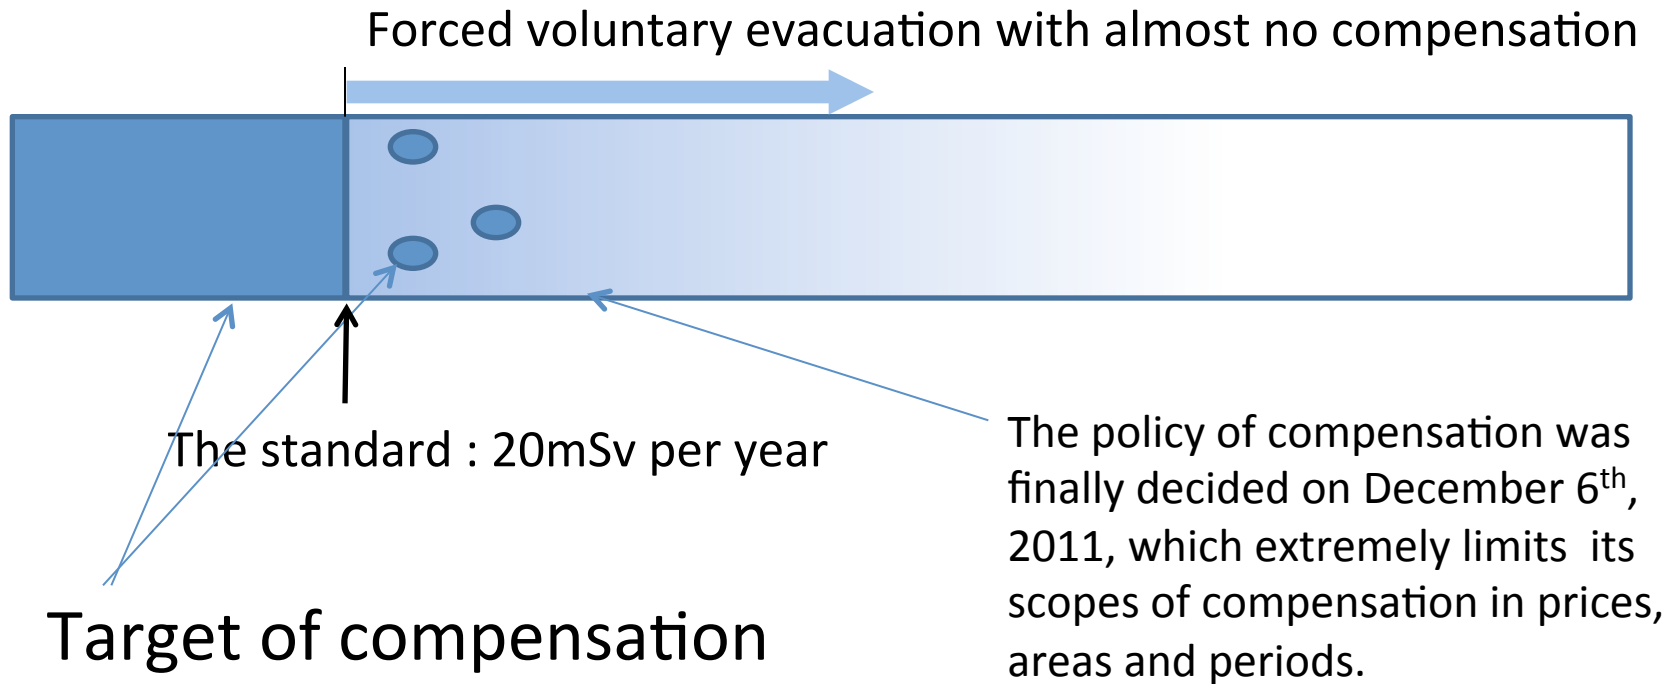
Forced voluntary evacuation with almost no compensation

The standard : 20mSv per year

The policy of compensation was finally decided on December 6$^{th}$, 2011, which extremely limits its scopes of compensation in prices, areas and periods.

Target of compensation